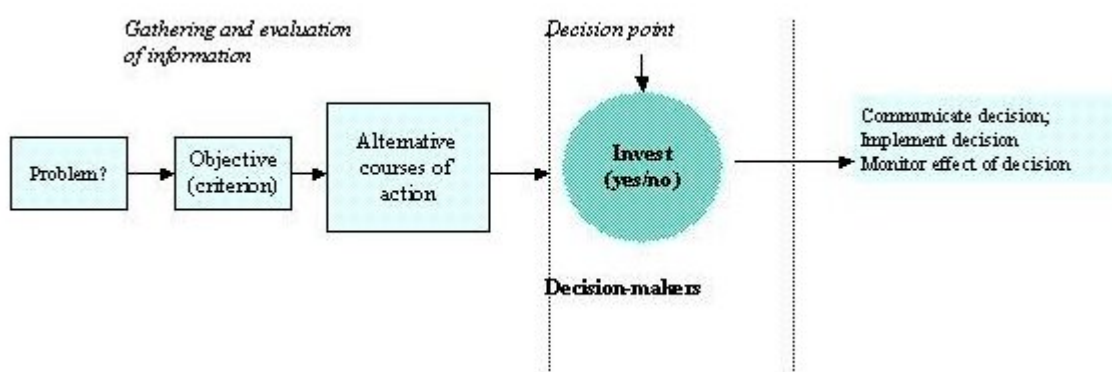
Gathering and evaluation of information

Decision point

Problem?

Objective (criterion)

Alternative courses of action

Invest (yes/no)

Decision-makers

Communicate decision;
Implement decision
Monitor effect of decision